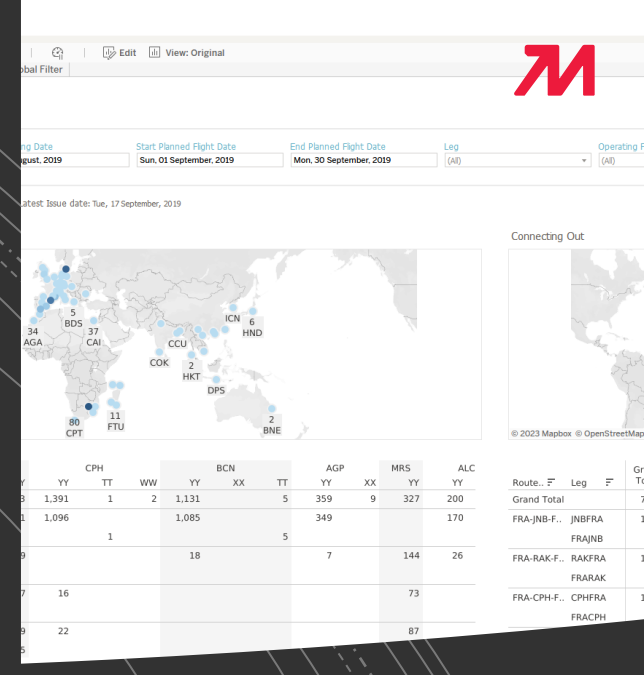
Edit View: Original

obal Filter

ng Date
ugust, 2019

Start Planned Flight Date
Sun, 01 September, 2019

End Planned Flight Date
Mon, 30 September, 2019

Leg
(All)

Operating F
(All)

Latest Issue date: Tue, 17 September, 2019

Connecting Out

5
BDS
34
AGA
37
CAI
ICN
6
HND
CCU
COK
2
HKT
DPS
80
CPT
11
FTU
2
BNE

© 2023 Mapbox © OpenStreetMap

| | CPH | | | | BCN | | | AGP | | MRS | ALC |
|---|---|---|---|---|---|---|---|---|---|---|---|
| | YY | TT | WW | YY | XX | TT | YY | XX | YY | YY |
| 3 | 1,391 | 1 | 2 | 1,131 | | 5 | 359 | 9 | 327 | 200 |
| 1 | 1,096 | | | 1,085 | | | 349 | | | 170 |
| | | 1 | | | | 5 | | | | |
| 9 | | | | 18 | | | 7 | | 144 | 26 |
| 7 | 16 | | | | | | | | 73 | |
| 9 | 22 | | | | | | | | 87 | |

| Route.. | Leg | Gr To |
|---|---|---|
| Grand Total | | 7 |
| FRA-JNB-F.. | JNBFRA | 1 |
| | FRAJNB | |
| FRA-RAK-F.. | RAKFRA | 1 |
| | FRARAK | |
| FRA-CPH-F.. | CPHFRA | 1 |
| | FRACPH | |